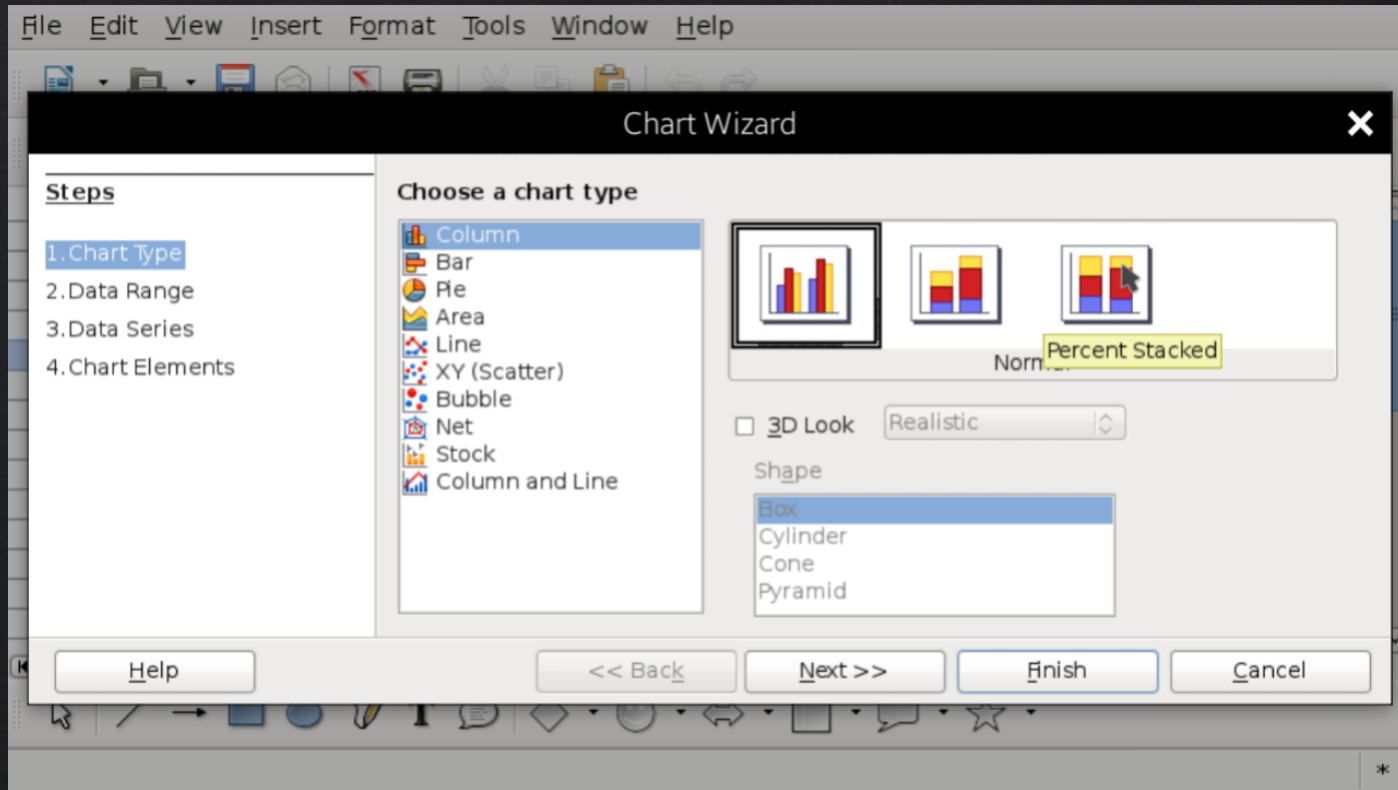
File Edit View Insert Format Tools Window Help

Chart Wizard

Steps

1.Chart Type
2.Data Range
3.Data Series
4.Chart Elements

Choose a chart type

Column
Bar
Pie
Area
Line
XY (Scatter)
Bubble
Net
Stock
Column and Line

Norm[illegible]
Percent Stacked

3D Look
Realistic

Shape
Box
Cylinder
Cone
Pyramid

Help
<< Back
Next >>
Finish
Cancel

*